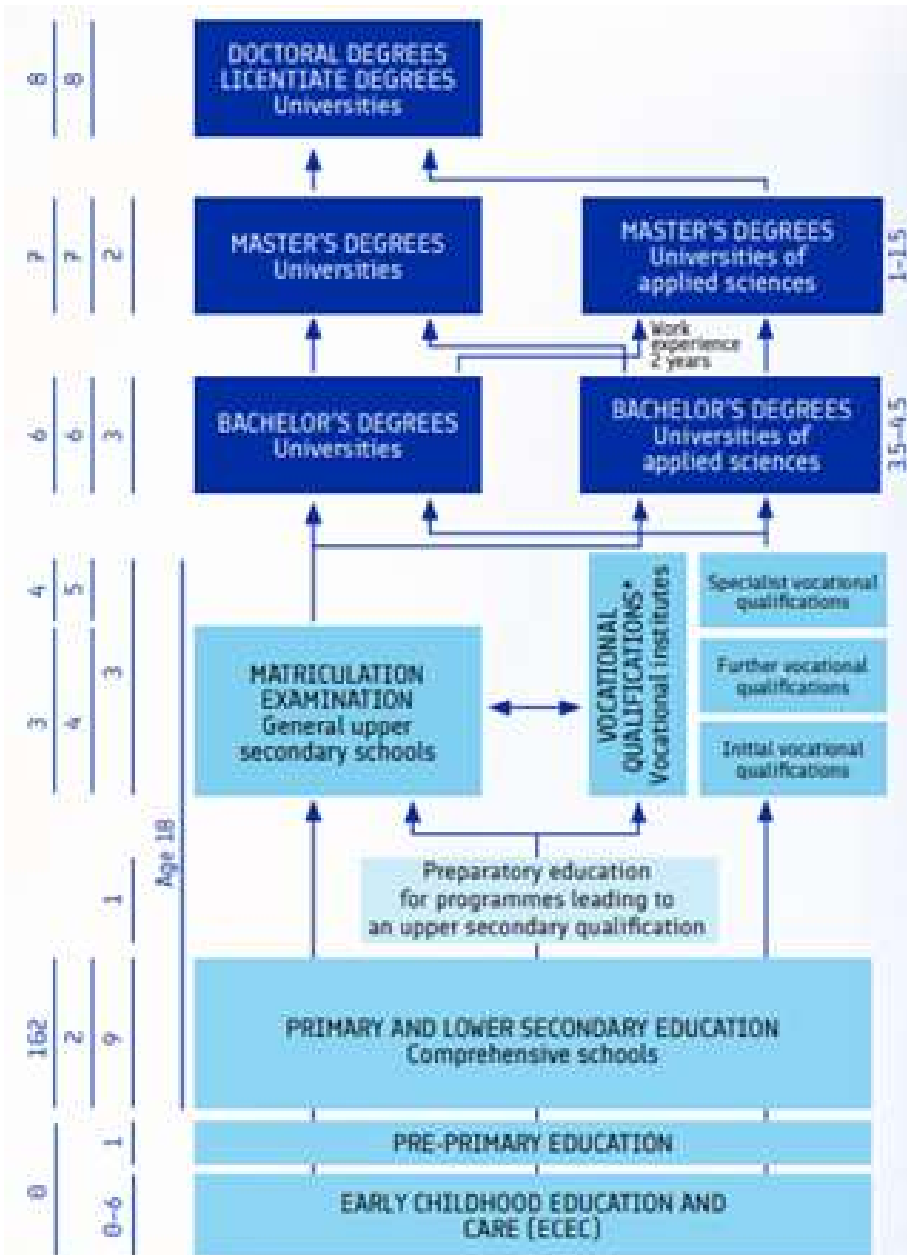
8 8

DOCTORAL DEGREES
LICENTIATE DEGREES
Universities

7 7 2

MASTER'S DEGREES
Universities

MASTER'S DEGREES
Universities of applied sciences

1–1.5

Work experience 2 years

6 6 3

BACHELOR'S DEGREES
Universities

BACHELOR'S DEGREES
Universities of applied sciences

3.5–4.5

4 5

3 4 3

MATRICULATION EXAMINATION
General upper secondary schools

VOCATIONAL QUALIFICATIONS*
Vocational institutes

Specialist vocational qualifications

Further vocational qualifications

Initial vocational qualifications

Age 18

1

Preparatory education for programmes leading to an upper secondary qualification

1&2 2 9

PRIMARY AND LOWER SECONDARY EDUCATION
Comprehensive schools

1

PRE-PRIMARY EDUCATION

0 0–6

EARLY CHILDHOOD EDUCATION AND CARE (ECEC)